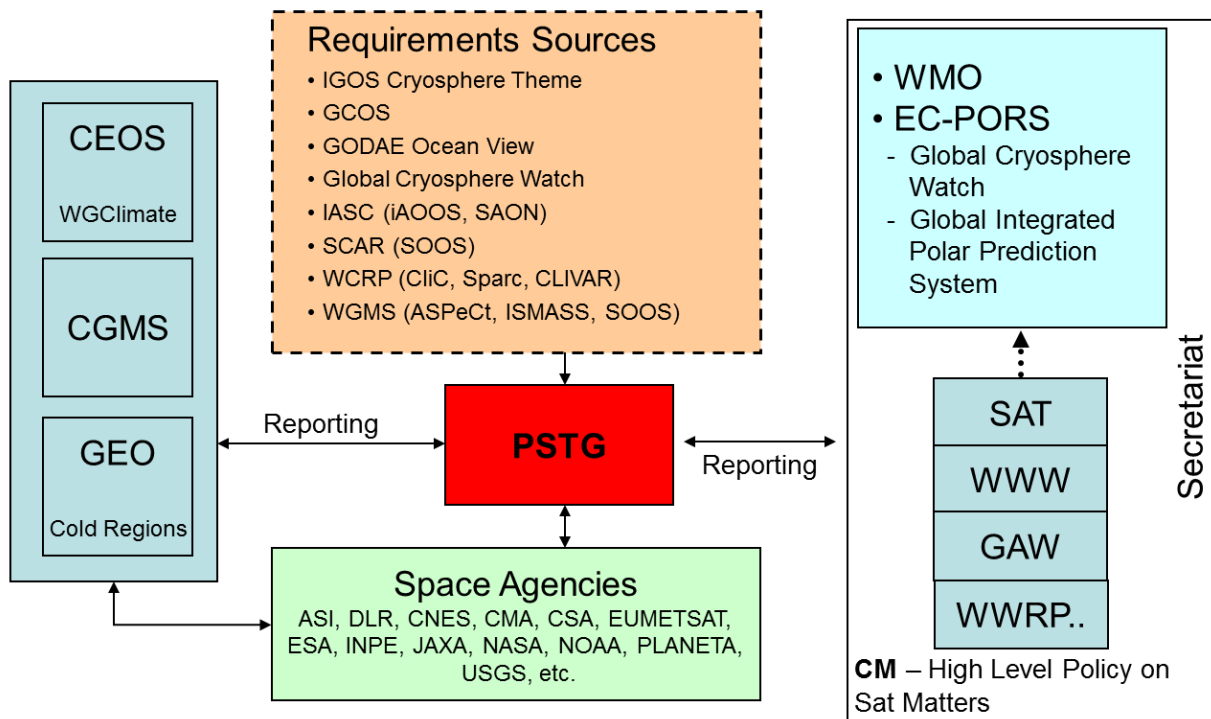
CEOS

WGClimate

CGMS

GEO

Cold Regions

Requirements Sources
• IGOS Cryosphere Theme
• GCOS
• GODAE Ocean View
• Global Cryosphere Watch
• IASC (iAOOS, SAON)
• SCAR (SOOS)
• WCRP (CliC, Sparc, CLIVAR)
• WGMS (ASPeCt, ISMASS, SOOS)

Reporting

PSTG

Reporting

Space Agencies
ASI, DLR, CNES, CMA, CSA, EUMETSAT, ESA, INPE, JAXA, NASA, NOAA, PLANETA, USGS, etc.

• WMO
• EC-PORS
- Global Cryosphere Watch
- Global Integrated Polar Prediction System

SAT

WWW

GAW

WWRP..

Secretariat

**CM** – High Level Policy on Sat Matters